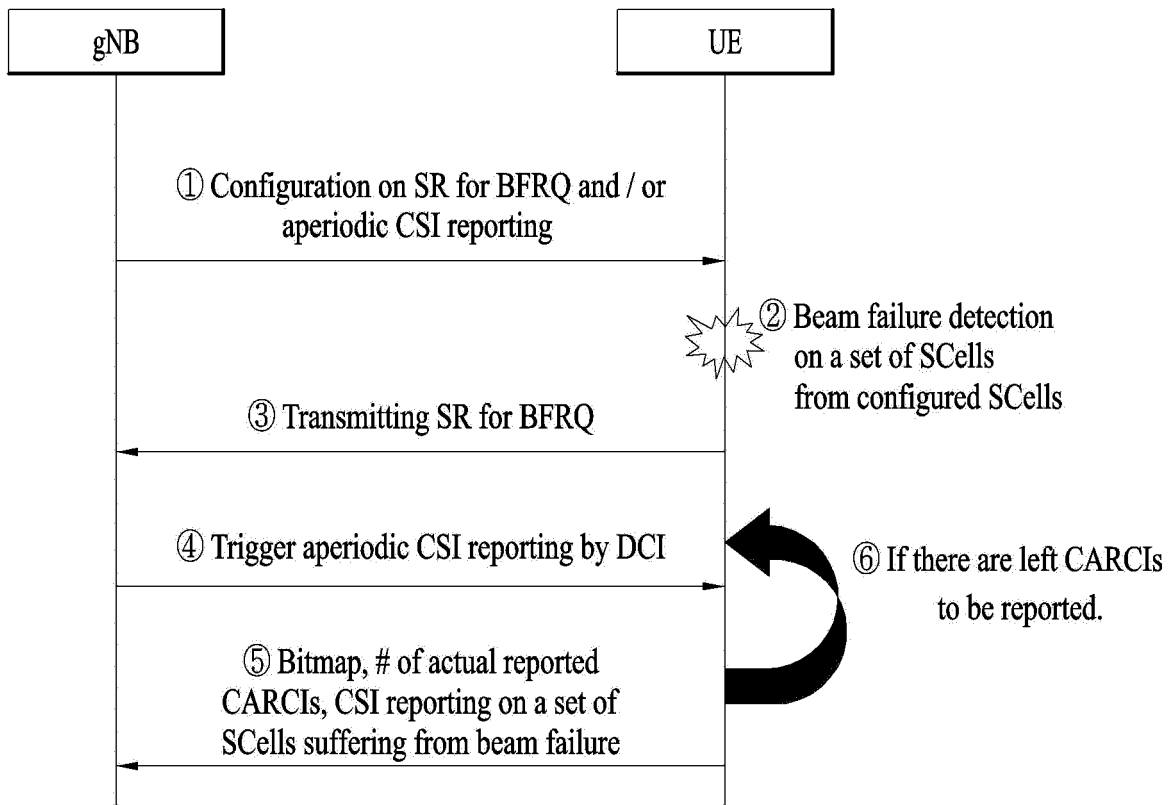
gNB

UE

① Configuration on SR for BFRQ and / or aperiodic CSI reporting

② Beam failure detection on a set of SCells from configured SCells

③ Transmitting SR for BFRQ

④ Trigger aperiodic CSI reporting by DCI

⑥ If there are left CARCIs to be reported.

⑤ Bitmap, # of actual reported CARCIs, CSI reporting on a set of SCells suffering from beam failure